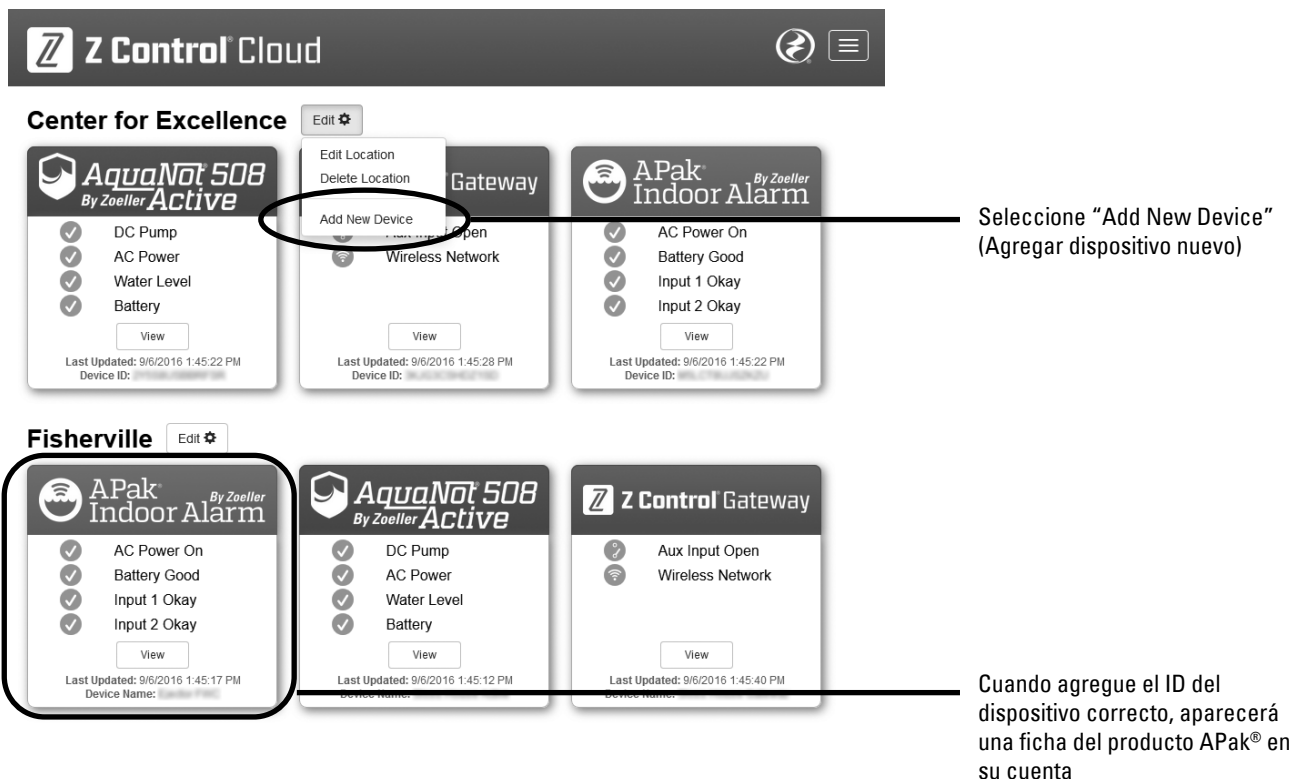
Z Control® Cloud

Center for Excellence Edit

Edit Location
Delete Location
Add New Device

AquaNot® 508 By Zoeller Active
DC Pump
AC Power
Water Level
Battery
View
Last Updated: 9/6/2016 1:45:22 PM
Device ID: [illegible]

Gateway
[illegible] Input Open
Wireless Network
View
Last Updated: 9/6/2016 1:45:28 PM
Device ID: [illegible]

APak® By Zoeller Indoor Alarm
AC Power On
Battery Good
Input 1 Okay
Input 2 Okay
View
Last Updated: 9/6/2016 1:45:22 PM
Device ID: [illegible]

Seleccione "Add New Device" (Agregar dispositivo nuevo)

Fisherville Edit

APak® By Zoeller Indoor Alarm
AC Power On
Battery Good
Input 1 Okay
Input 2 Okay
View
Last Updated: 9/6/2016 1:45:17 PM
Device Name: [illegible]

AquaNot® 508 By Zoeller Active
DC Pump
AC Power
Water Level
Battery
View
Last Updated: 9/6/2016 1:45:12 PM
Device Name: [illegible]

Z Control® Gateway
Aux Input Open
Wireless Network
View
Last Updated: 9/6/2016 1:45:40 PM
Device Name: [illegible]

Cuando agregue el ID del dispositivo correcto, aparecerá una ficha del producto APak® en su cuenta